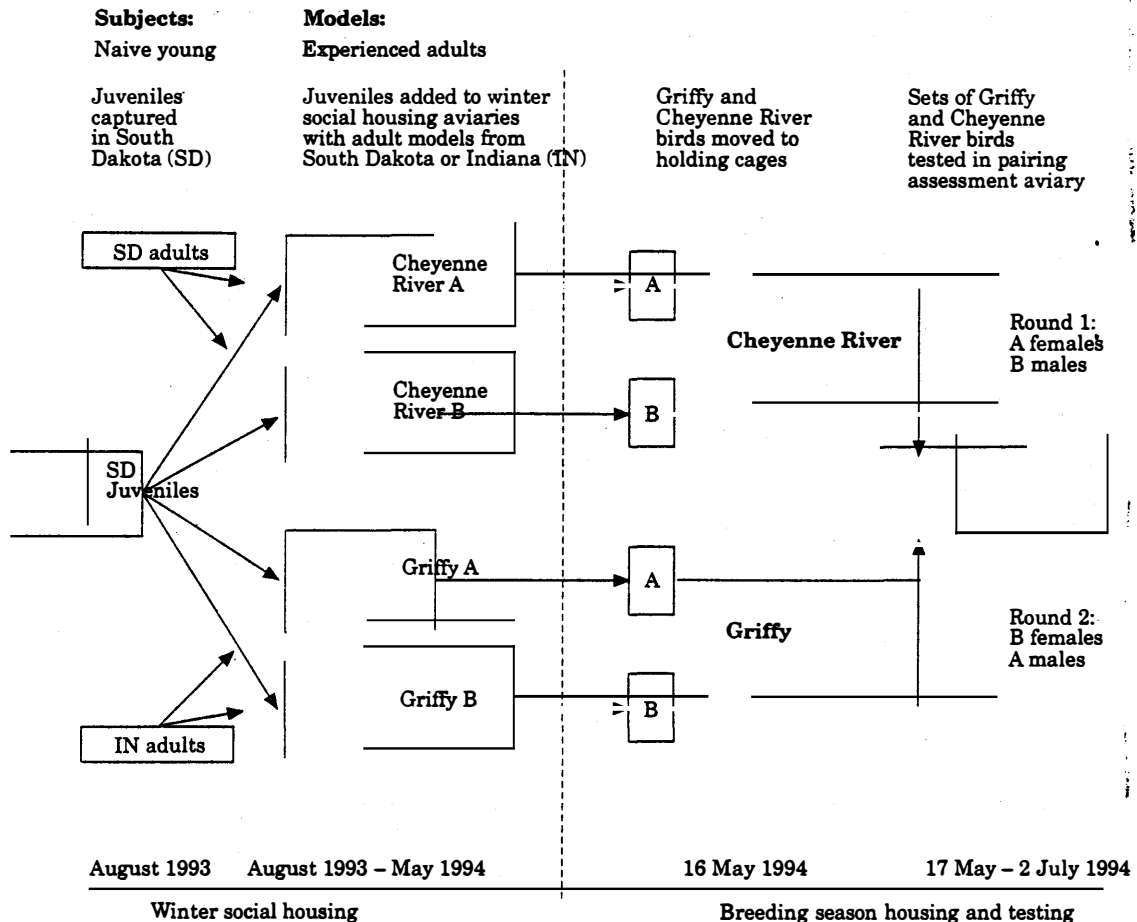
Subjects:
Naive young

Models:
Experienced adults

Juveniles captured in South Dakota (SD)

Juveniles added to winter social housing aviaries with adult models from South Dakota or Indiana (IN)

Griffy and Cheyenne River birds moved to holding cages

Sets of Griffy and Cheyenne River birds tested in pairing assessment aviary

SD adults

Cheyenne River A

A

Cheyenne River

Round 1:
A females
B males

Cheyenne River B

B

SD Juveniles

Griffy A

A

Griffy

Round 2:
B females
A males

Griffy B

B

IN adults

August 1993

August 1993 – May 1994

16 May 1994

17 May – 2 July 1994

Winter social housing

Breeding season housing and testing